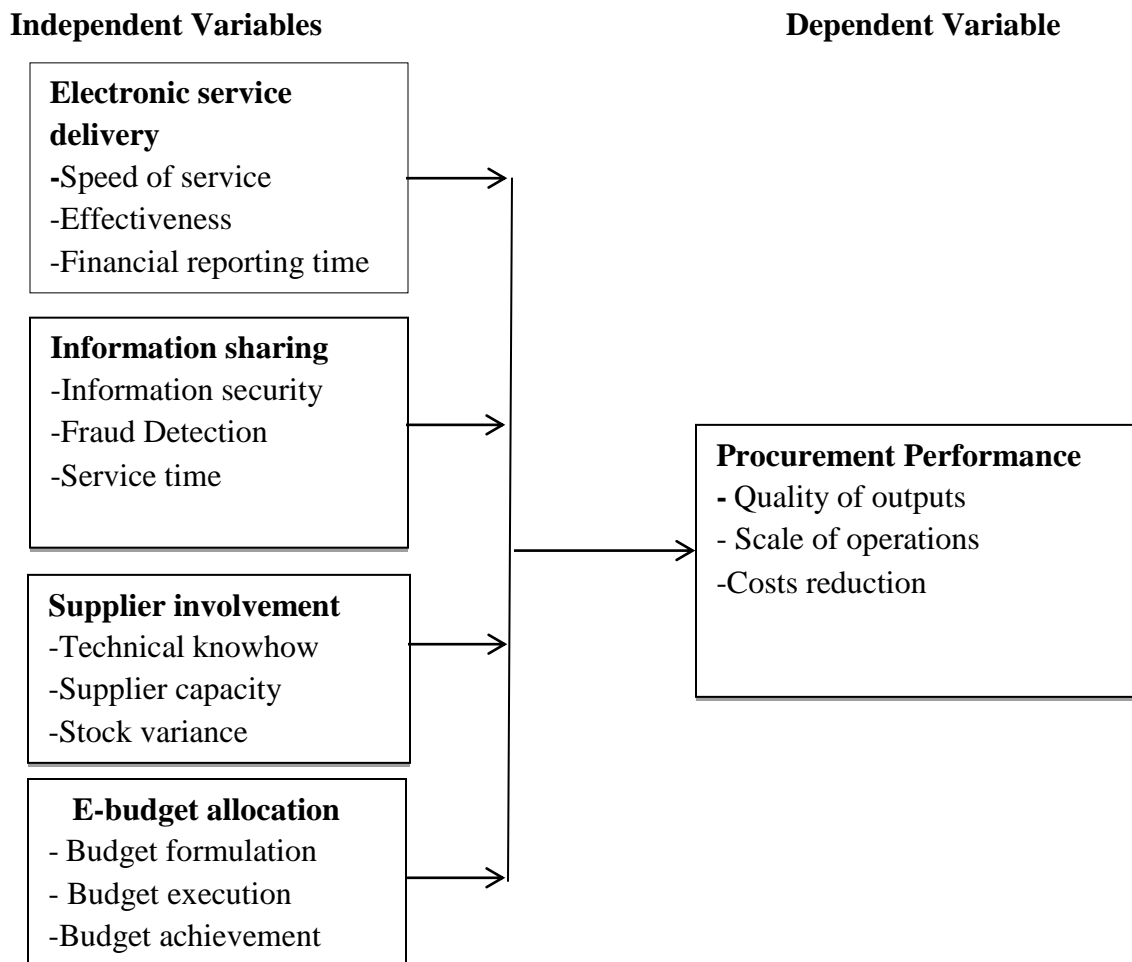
Independent Variables

Dependent Variable

Electronic service delivery
-Speed of service
-Effectiveness
-Financial reporting time

Information sharing
-Information security
-Fraud Detection
-Service time

Supplier involvement
-Technical knowhow
-Supplier capacity
-Stock variance

E-budget allocation
- Budget formulation
- Budget execution
-Budget achievement

Procurement Performance
- Quality of outputs
- Scale of operations
-Costs reduction